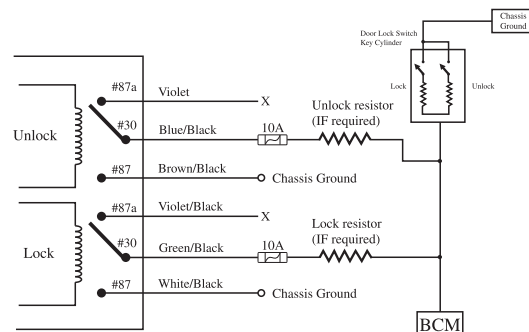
Chassis Ground

Door Lock Switch Key Cylinder

Lock

Unlock

Unlock

#87a

Violet

X

#30

Blue/Black

10A

Unlock resistor (IF required)

#87

Brown/Black

Chassis Ground

Lock

#87a

Violet/Black

X

#30

Green/Black

10A

Lock resistor (IF required)

#87

White/Black

Chassis Ground

BCM